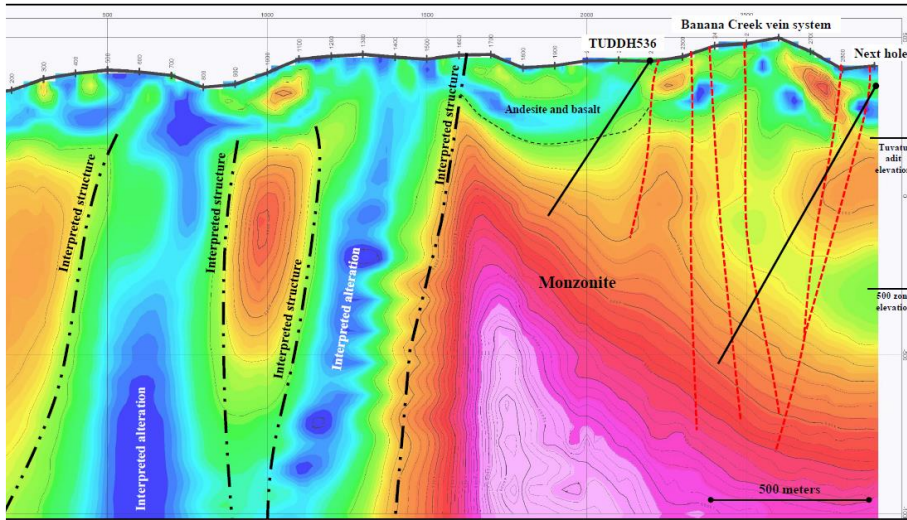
500
1000
1500
2000
2500
Banana Creek vein system
TUDDH536
Next hole
Andesite and basalt
Interpreted structure
Interpreted structure
Interpreted structure
Interpreted structure
Interpreted alteration
Interpreted alteration
Monzonite
Tuvatu adit elevation
500 zone elevation
500 meters